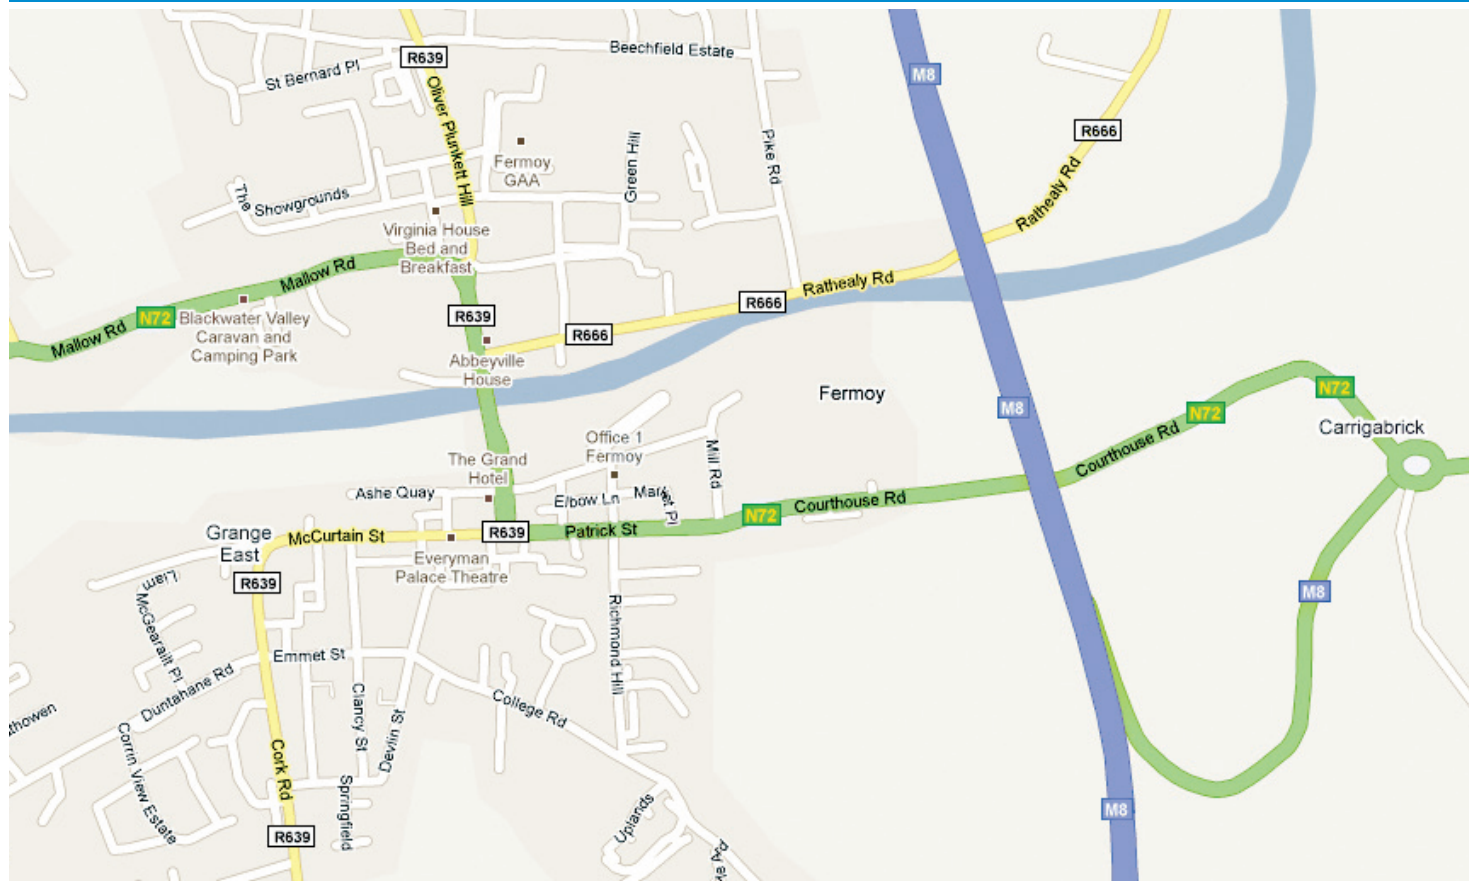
R639
Beechfield Estate
St Bernard Pl
Oliver Plunkett Hill
M8
R666
Fermoy GAA
Green Hill
Pike Rd
Rathealy Rd
The Showgrounds
Virginia House Bed and Breakfast
Mallow Rd
R666
Rathealy Rd
Mallow Rd
N72
Blackwater Valley Caravan and Camping Park
R639
R666
Abbeyville House
Fermoy
M8
Office 1 Fermoy
Mill Rd
N72
N72
Carrigabrick
The Grand Hotel
Courthouse Rd
Ashe Quay
Elbow Ln
Market Pl
Courthouse Rd
Grange East
McCurtain St
R639
Patrick St
N72
Everyman Palace Theatre
R639
Liam McGearailt Pl
M8
Emmet St
Richmond Hill
Duntahane Rd
Clancy St
Devlin St
College Rd
thowen
Corrin View Estate
Cork Rd
Springfield
R639
Uplands
M8
Rd